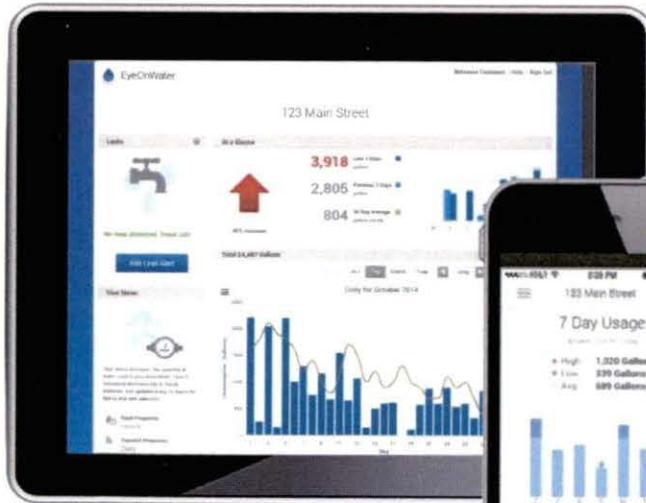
EyeOnWater

Welcome Customer | Help | Sign Out

123 Main Street

Leaks

At a Glance

3,918

2,805

804

No leaks detected. Great job!

Add Leak Alert

Total 24,487 Gallons

Daily for October 2014

Day

123 Main Street

7 Day Usage

High 1,020 Gallons

Low 339 Gallons

Avg 689 Gallons